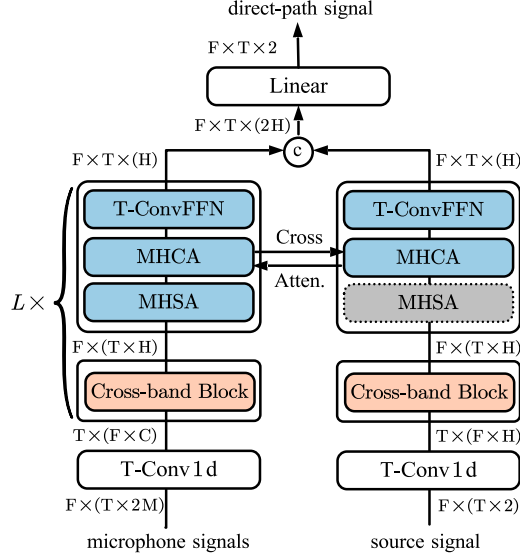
direct-path signal

F × T × 2

Linear

F × T × (2H)

c

F × T × (H)

F × T × (H)

$L\times$

T-ConvFFN

MHCA

MHSA

Cross

Atten.

T-ConvFFN

MHCA

MHSA

F × (T × H)

F × (T × H)

Cross-band Block

Cross-band Block

T × (F × C)

T × (F × H)

T-Conv1d

T-Conv1d

F × (T × 2M)

F × (T × 2)

microphone signals

source signal